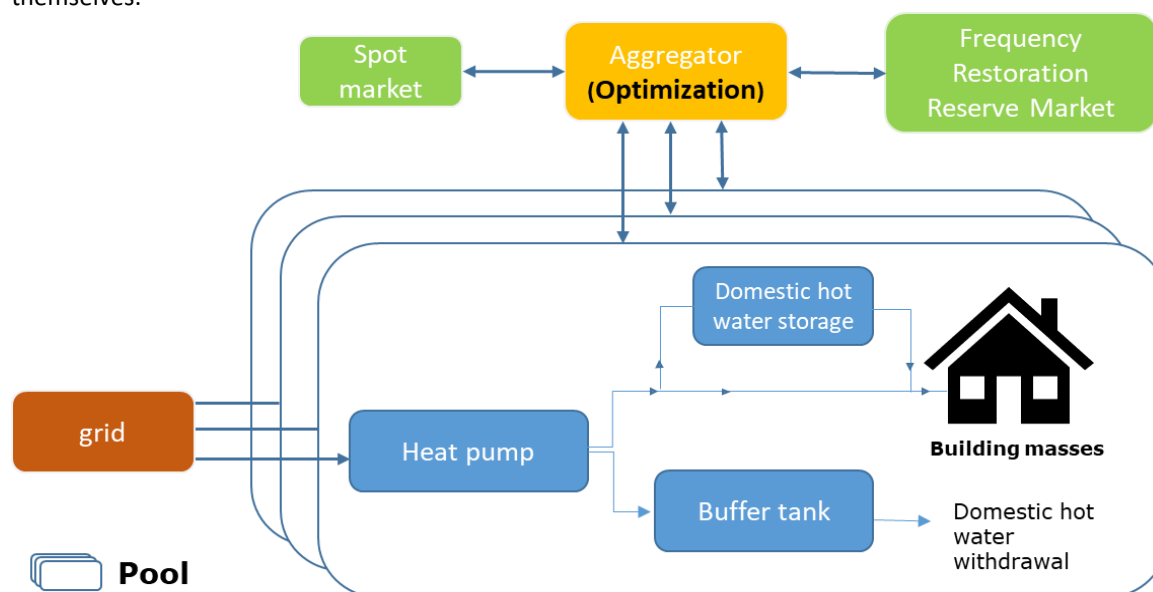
themselves.

Spot market

Aggregator (Optimization)

Frequency Restoration Reserve Market

Domestic hot water storage

Building masses

grid

Heat pump

Buffer tank

Domestic hot water withdrawal

Pool